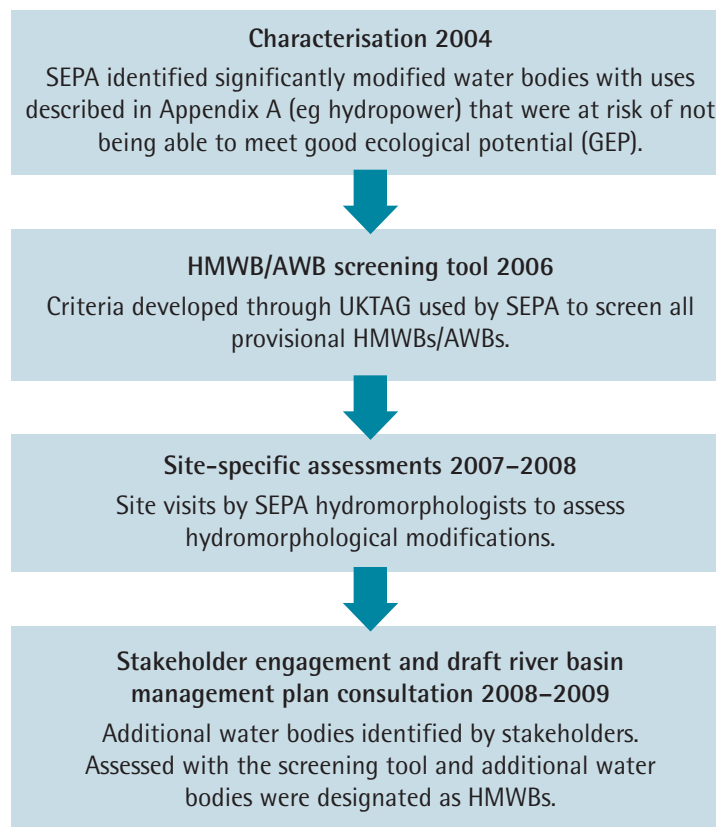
Characterisation 2004

SEPA identified significantly modified water bodies with uses described in Appendix A (eg hydropower) that were at risk of not being able to meet good ecological potential (GEP).

HMWB/AWB screening tool 2006

Criteria developed through UKTAG used by SEPA to screen all provisional HMWBs/AWBs.

Site-specific assessments 2007–2008

Site visits by SEPA hydromorphologists to assess hydromorphological modifications.

Stakeholder engagement and draft river basin management plan consultation 2008–2009

Additional water bodies identified by stakeholders. Assessed with the screening tool and additional water bodies were designated as HMWBs.